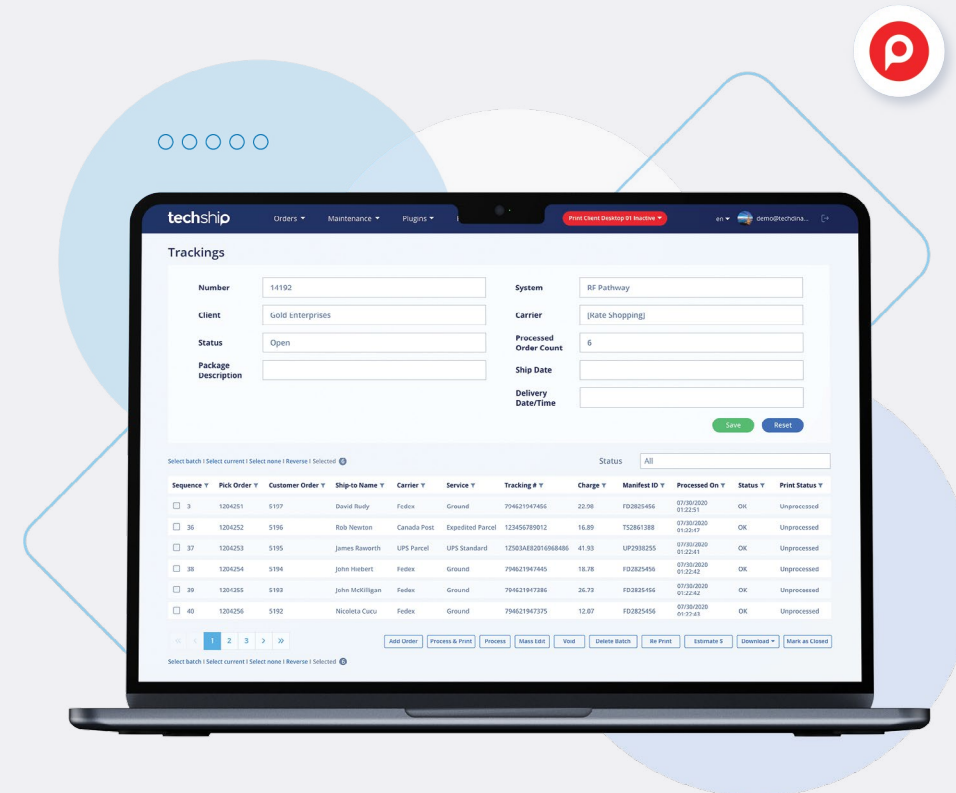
techship Orders ▾ Maintenance ▾ Plugins ▾ Print Client Desktop 01 Inactive ▾ en ▾ demo@techdina...

Trackings

Number 14192
Client Gold Enterprises
Status Open
Package Description
System RF Pathway
Carrier (Rate Shopping)
Processed Order Count 6
Ship Date
Delivery Date/Time

Save Reset

Select batch | Select current | Select none | Reverse | Selected 6

Status All

| Sequence | Pick Order | Customer Order | Ship-to Name | Carrier | Service | Tracking # | Charge | Manifest ID | Processed On | Status | Print Status |
|---|---|---|---|---|---|---|---|---|---|---|---|
| 3 | 1204251 | 5197 | David Rudy | Fedex | Ground | 794621947456 | 22.98 | FD2825456 | 07/30/2020 01:22:51 | OK | Unprocessed |
| 36 | 1204252 | 5196 | Rob Newton | Canada Post | Expedited Parcel | 123456789012 | 16.89 | TS2861388 | 07/30/2020 01:22:47 | OK | Unprocessed |
| 37 | 1204253 | 5195 | James Raworth | UPS Parcel | UPS Standard | 1Z503AE82016968486 | 41.93 | UP2938255 | 07/30/2020 01:22:41 | OK | Unprocessed |
| 38 | 1204254 | 5194 | John Hiebert | Fedex | Ground | 794621947445 | 18.78 | FD2825456 | 07/30/2020 01:22:42 | OK | Unprocessed |
| 39 | 1204255 | 5193 | John McKilligan | Fedex | Ground | 794621947386 | 26.73 | FD2825456 | 07/30/2020 01:22:42 | OK | Unprocessed |
| 40 | 1204256 | 5192 | Nicoleta Cucu | Fedex | Ground | 794621947375 | 12.87 | FD2825456 | 07/30/2020 01:22:43 | OK | Unprocessed |

« ‹ 1 2 3 › »

Add Order Process & Print Process Mass Edit Void Delete Batch Re Print Estimate $ Download ▾ Mark as Closed

Select batch | Select current | Select none | Reverse | Selected 6